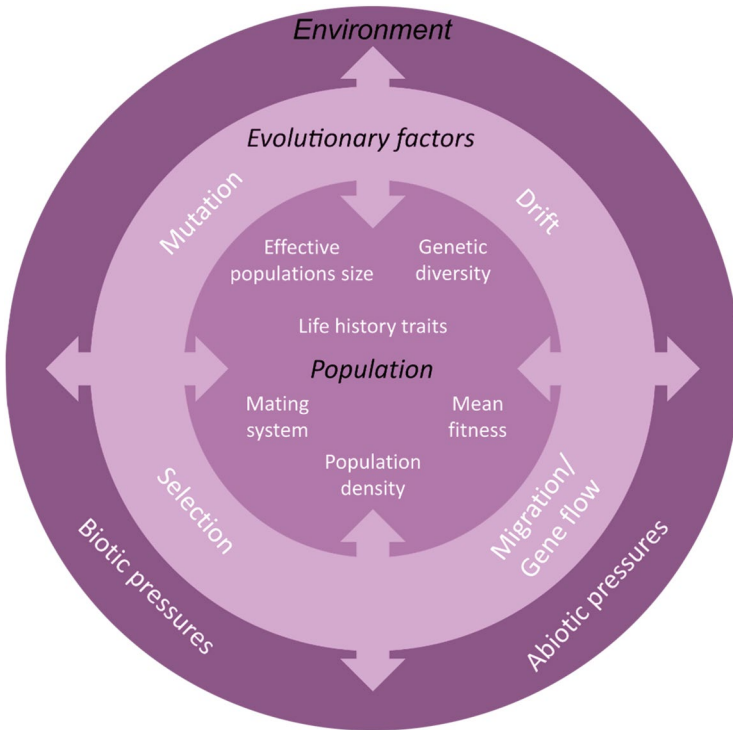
Environment

Evolutionary factors

Mutation

Drift

Effective populations size

Genetic diversity

Life history traits

Population

Mating system

Mean fitness

Population density

Selection

Migration/ Gene flow

Biotic pressures

Abiotic pressures